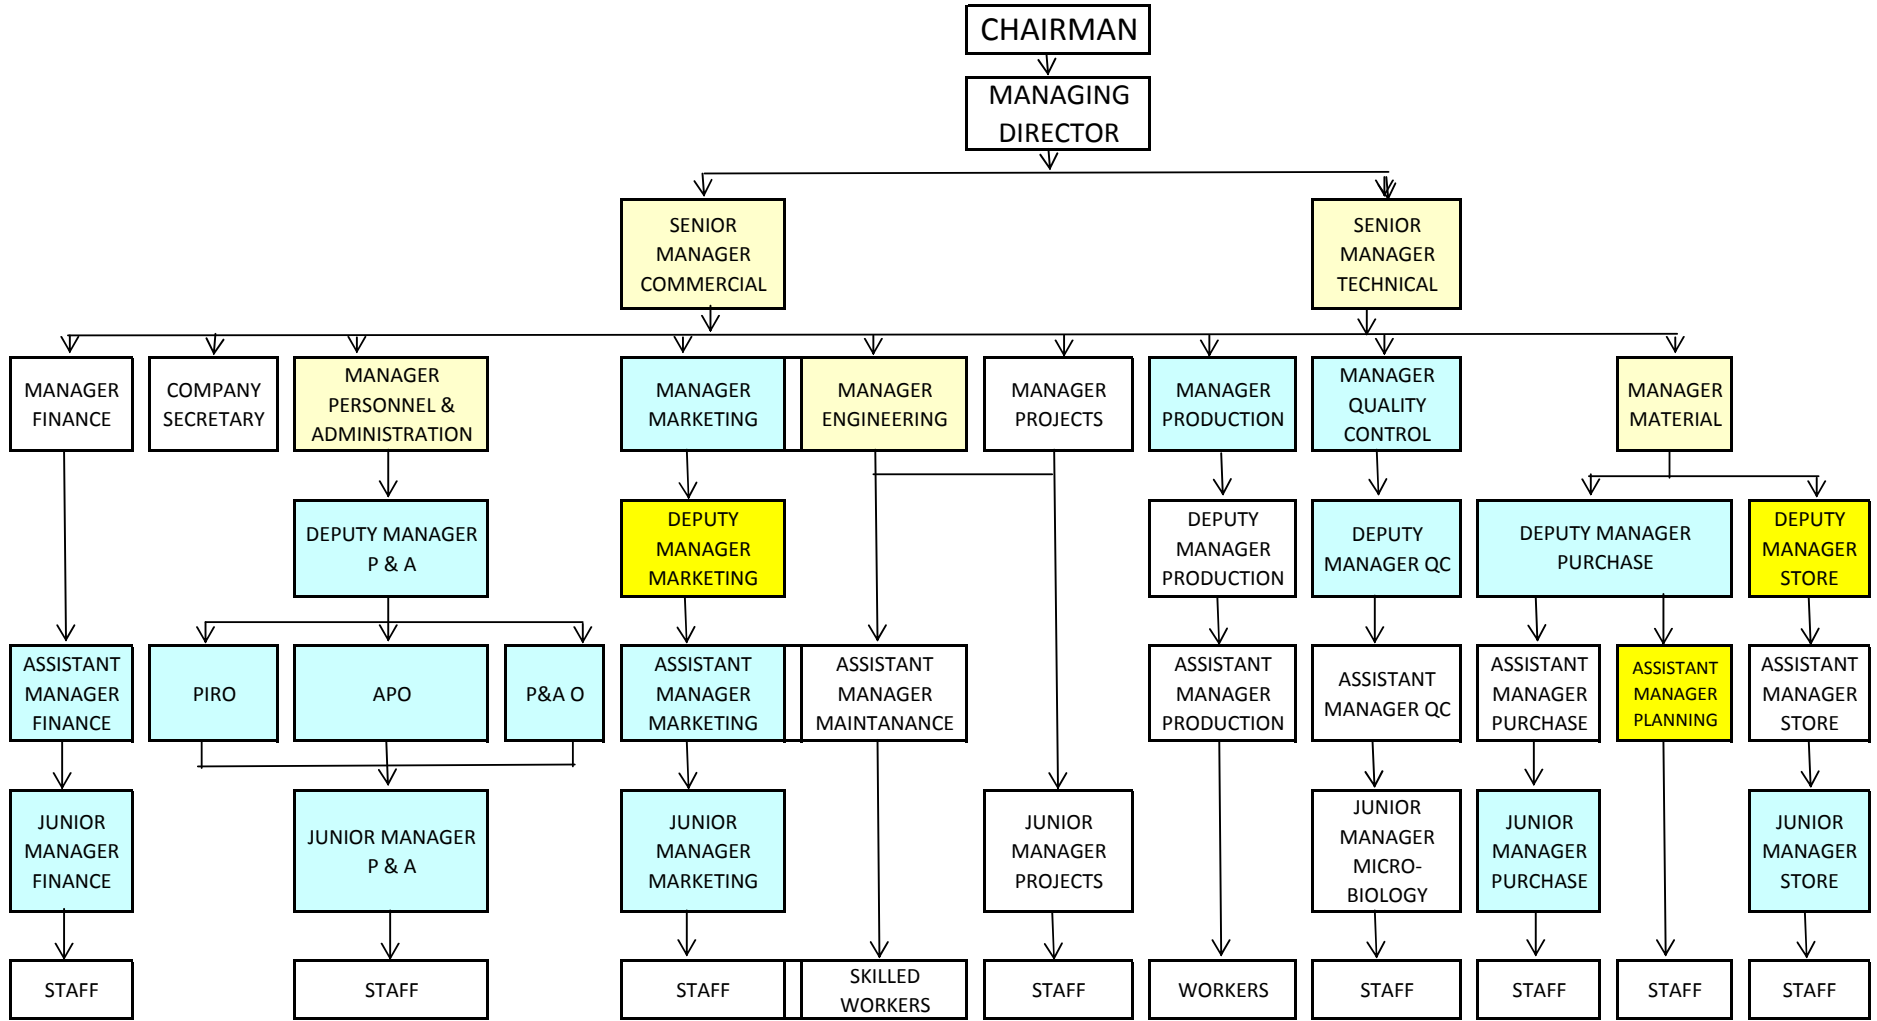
CHAIRMAN

MANAGING DIRECTOR

SENIOR MANAGER COMMERCIAL

SENIOR MANAGER TECHNICAL

MANAGER FINANCE

COMPANY SECRETARY

MANAGER PERSONNEL & ADMINISTRATION

MANAGER MARKETING

MANAGER ENGINEERING

MANAGER PROJECTS

MANAGER PRODUCTION

MANAGER QUALITY CONTROL

MANAGER MATERIAL

DEPUTY MANAGER P & A

DEPUTY MANAGER MARKETING

DEPUTY MANAGER PRODUCTION

DEPUTY MANAGER QC

DEPUTY MANAGER PURCHASE

DEPUTY MANAGER STORE

ASSISTANT MANAGER FINANCE

PIRO

APO

P&A O

ASSISTANT MANAGER MARKETING

ASSISTANT MANAGER MAINTANANCE

ASSISTANT MANAGER PRODUCTION

ASSISTANT MANAGER QC

ASSISTANT MANAGER PURCHASE

ASSISTANT MANAGER PLANNING

ASSISTANT MANAGER STORE

JUNIOR MANAGER FINANCE

JUNIOR MANAGER P & A

JUNIOR MANAGER MARKETING

JUNIOR MANAGER PROJECTS

JUNIOR MANAGER MICRO-BIOLOGY

JUNIOR MANAGER PURCHASE

JUNIOR MANAGER STORE

STAFF

STAFF

STAFF

SKILLED WORKERS

STAFF

WORKERS

STAFF

STAFF

STAFF

STAFF